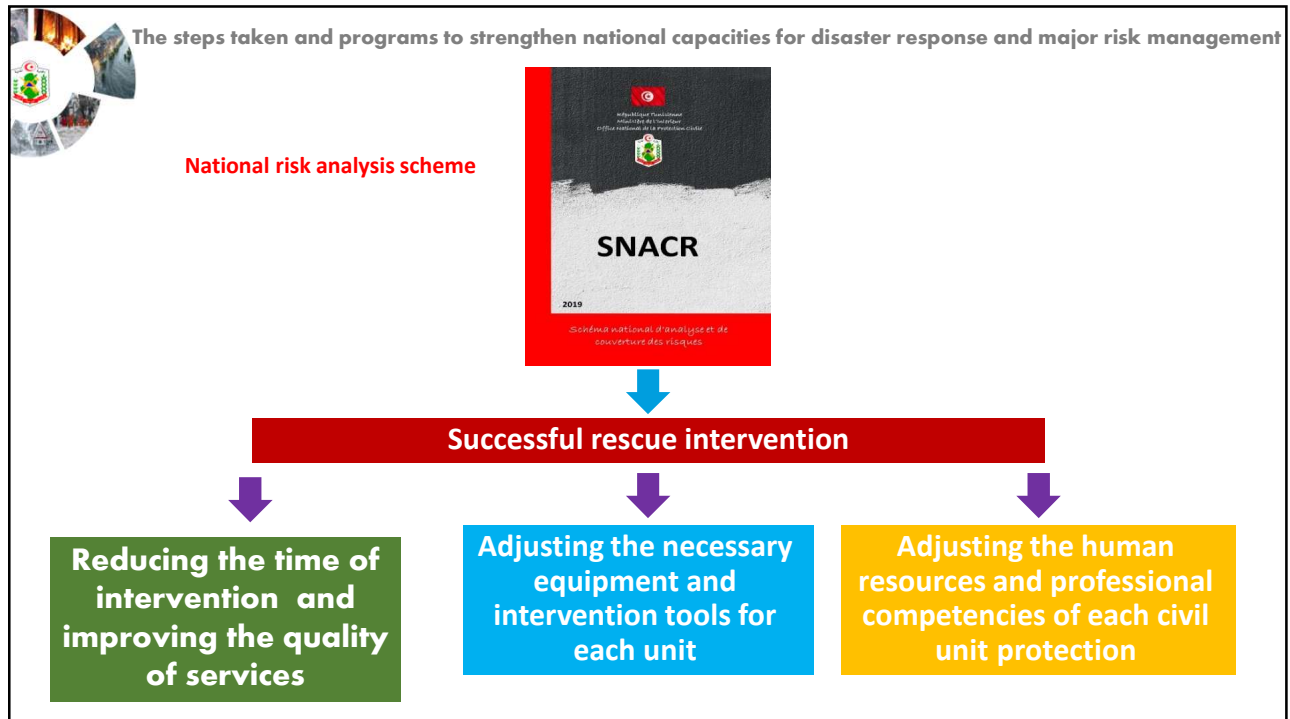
The steps taken and programs to strengthen national capacities for disaster response and major risk management

National risk analysis scheme

République Tunisienne
Ministère de l'Intérieur
Office National de la Protection Civile

SNACR

2019

Schéma national d'analyse et de couverture des risques

Successful rescue intervention

Reducing the time of intervention and improving the quality of services

Adjusting the necessary equipment and intervention tools for each unit

Adjusting the human resources and professional competencies of each civil unit protection